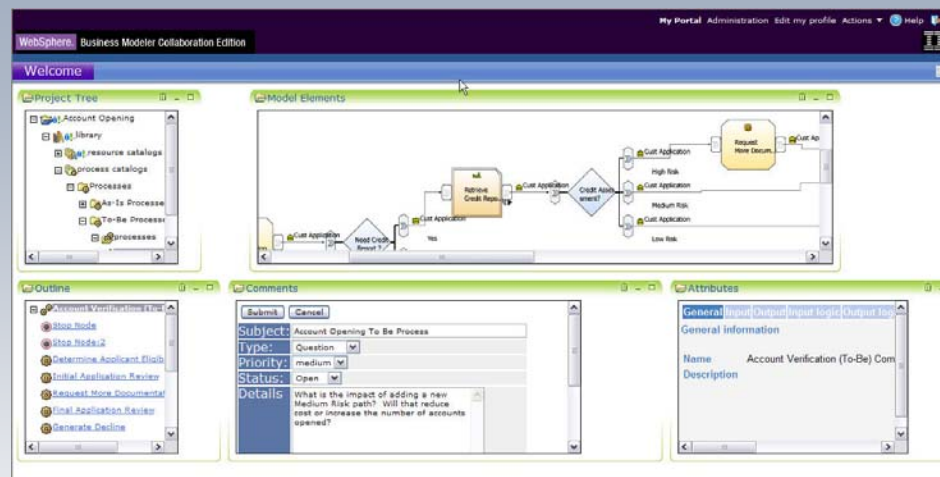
WebSphere. Business Modeler Collaboration Edition

My Portal Administration Edit my profile Actions Help

Welcome

Project Tree

Account Opening
library
resource catalogs
process catalogs
Processes
As-Is Processe
To-Be Processe
processes

Model Elements

Cust Application
Need Credit Report ?
Yes
Cust Application
Retrieve Credit Repo
Cust Application
Credit Assessment?
Cust Application
High Risk
Cust Application
Medium Risk
Cust Application
Low Risk
Request More Docum.
Cust Ap

Outline

Account Verification (To-Be
Stop Node
Stop Node:2
Determine Applicant Eligibi
Initial Application Review
Request More Documentat
Final Application Review
Generate Decline

Comments

Submit Cancel
Subject: Account Opening To Be Process
Type: Question
Priority: medium
Status: Open
Details What is the impact of adding a new Medium Risk path? Will that reduce cost or increase the number of accounts opened?

Attributes

General Input Output Input logic Output log
General information
Name Account Verification (To-Be) Com
Description